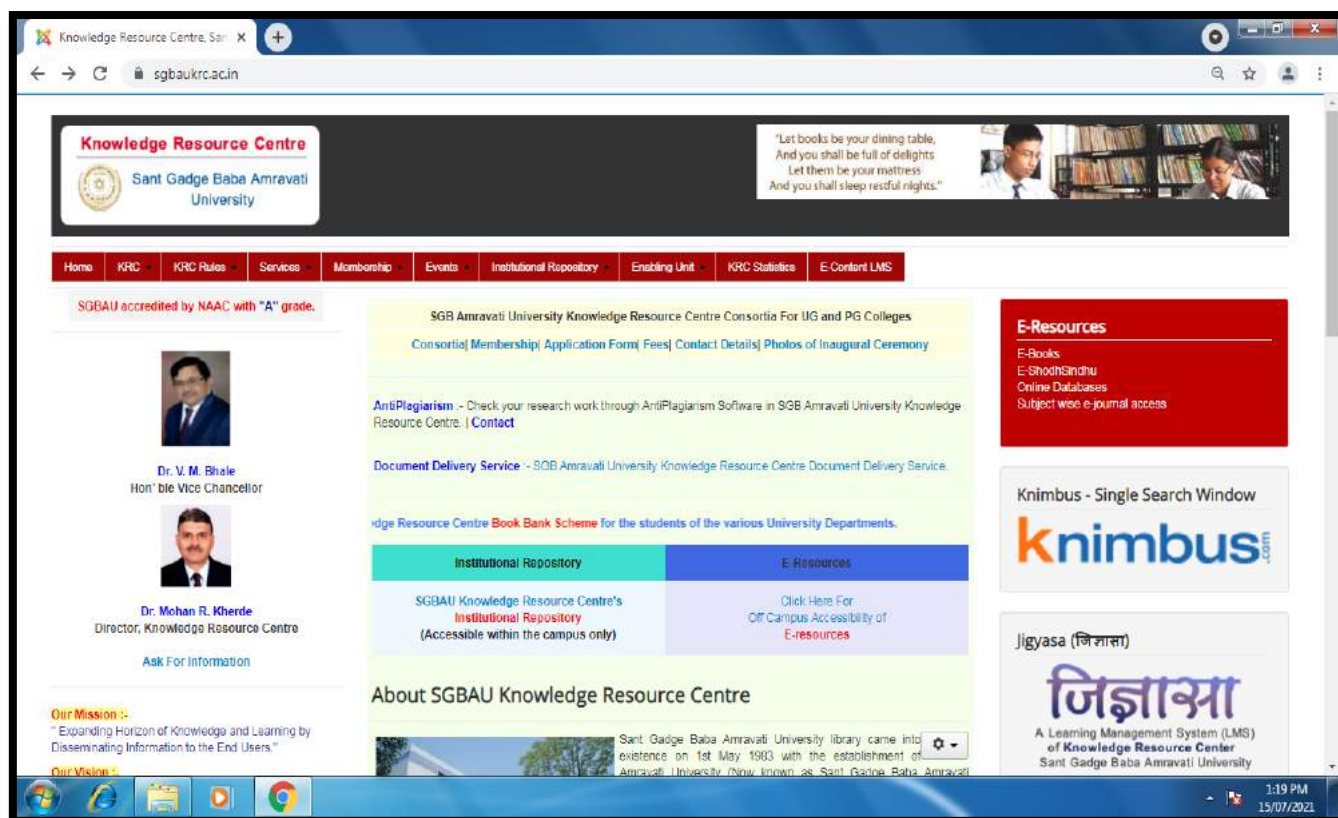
Knowledge Resource Centre, San ×

sgbaukrc.ac.in

Knowledge Resource Centre

Sant Gadge Baba Amravati University

"Let books be your dining table,
And you shall be full of delights
Let them be your mattress
And you shall sleep restful nights."

Home | KRC | KRC Rules | Services | Membership | Events | Institutional Repository | Enabling Unit | KRC Statistics | E-Content LMS

SGBAU accredited by NAAC with "A" grade.

Dr. V. M. Bhale
Hon' ble Vice Chancellor

Dr. Mohan R. Kherde
Director, Knowledge Resource Centre

Ask For Information

Our Mission :-
" Expanding Horizon of Knowledge and Learning by Disseminating Information to the End Users."

Our Vision :-

SGB Amravati University Knowledge Resource Centre Consortia For UG and PG Colleges

Consortia| Membership| Application Form| Fees| Contact Details| Photos of Inaugural Ceremony

AntiPlagiarism :- Check your research work through AntiPlagiarism Software in SGB Amravati University Knowledge Resource Centre. | Contact

Document Delivery Service :- SGB Amravati University Knowledge Resource Centre Document Delivery Service.

dge Resource Centre Book Bank Scheme for the students of the various University Departments.

| Institutional Repository | E-Resources |
|---|---|
| SGBAU Knowledge Resource Centre's Institutional Repository (Accessible within the campus only) | Click Here For Off Campus Accessibility of E-resources |

About SGBAU Knowledge Resource Centre

Sant Gadge Baba Amravati University library came into existence on 1st May 1983 with the establishment of Amravati University (Now known as Sant Gadge Baba Amravati

E-Resources
E-Books
E-ShodhSindhu
Online Databases
Subject wise e-journal access

Knimbus - Single Search Window

knimbus.com

Jigyasa (जिज्ञासा)

जिज्ञासा
A Learning Management System (LMS) of Knowledge Resource Center
Sant Gadge Baba Amravati University

1:19 PM
15/07/2021